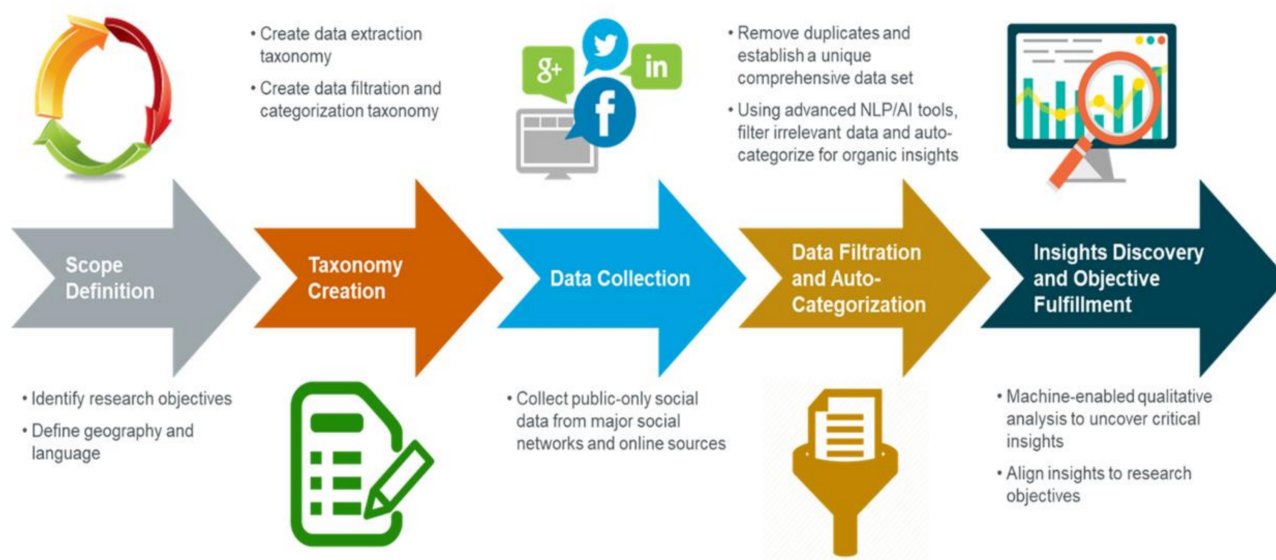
• Create data extraction taxonomy

• Create data filtration and categorization taxonomy

g+

in

f

• Remove duplicates and establish a unique comprehensive data set

• Using advanced NLP/AI tools, filter irrelevant data and auto-categorize for organic insights

Scope Definition

Taxonomy Creation

Data Collection

Data Filtration and Auto-Categorization

Insights Discovery and Objective Fulfillment

• Identify research objectives

• Define geography and language

• Collect public-only social data from major social networks and online sources

• Machine-enabled qualitative analysis to uncover critical insights

• Align insights to research objectives